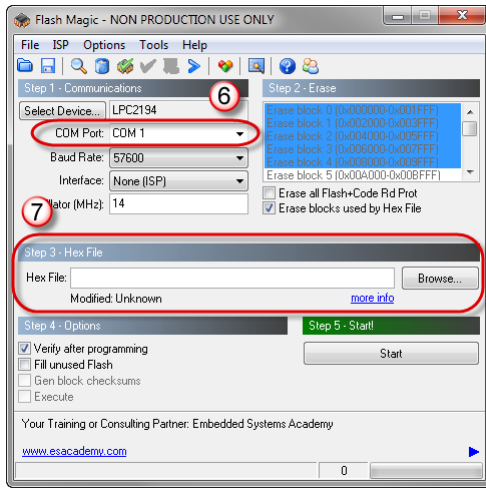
Flash Magic - NON PRODUCTION USE ONLY

File ISP Options Tools Help

Step 1 - Communications

Select Device... LPC2194

6

COM Port: COM 1

Baud Rate: 57600

Interface: None (ISP)

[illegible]llator (MHz): 14

7

Step 2 - Erase

Erase block 0 (0x000000-0x001FFF)
Erase block 1 (0x002000-0x003FFF)
Erase block 2 (0x004000-0x005FFF)
Erase block 3 (0x006000-0x007FFF)
Erase block 4 (0x008000-0x009FFF)
Erase block 5 (0x00A000-0x00BFFF)

Erase all Flash+Code Rd Prot
Erase blocks used by Hex File

Step 3 - Hex File

Hex File:

Browse...

Modified: Unknown

more info

Step 4 - Options

Verify after programming
Fill unused Flash
Gen block checksums
Execute

Step 5 - Start!

Start

Your Training or Consulting Partner: Embedded Systems Academy

www.esacademy.com

0